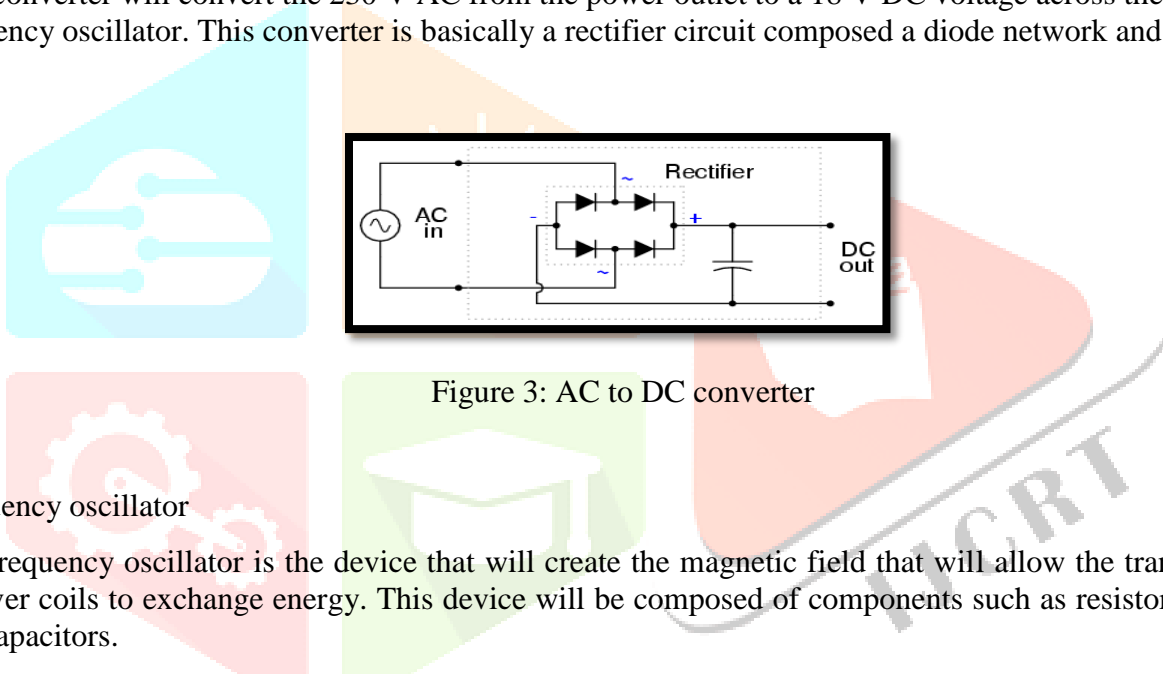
converter will convert the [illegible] V AC from the power outlet to a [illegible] V DC voltage across the
ency oscillator. This converter is basically a rectifier circuit composed a diode network and

Rectifier
~
-
+
AC
in
~
DC
out

Figure 3: AC to DC converter

ency oscillator

requency oscillator is the device that will create the magnetic field that will allow the tran
ver coils to exchange energy. This device will be composed of components such as resistor
apacitors.

IJCRT